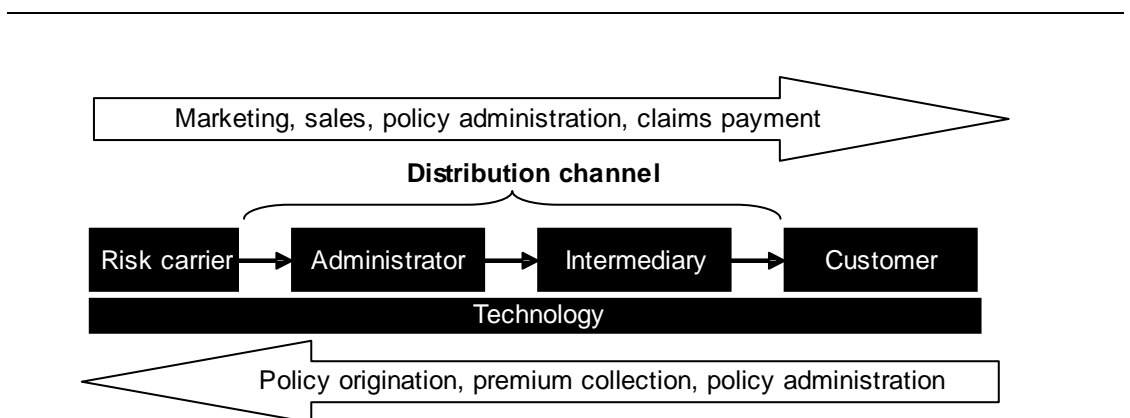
Marketing, sales, policy administration, claims payment

Distribution channel

Risk carrier

Administrator

Intermediary

Customer

Technology

Policy origination, premium collection, policy administration